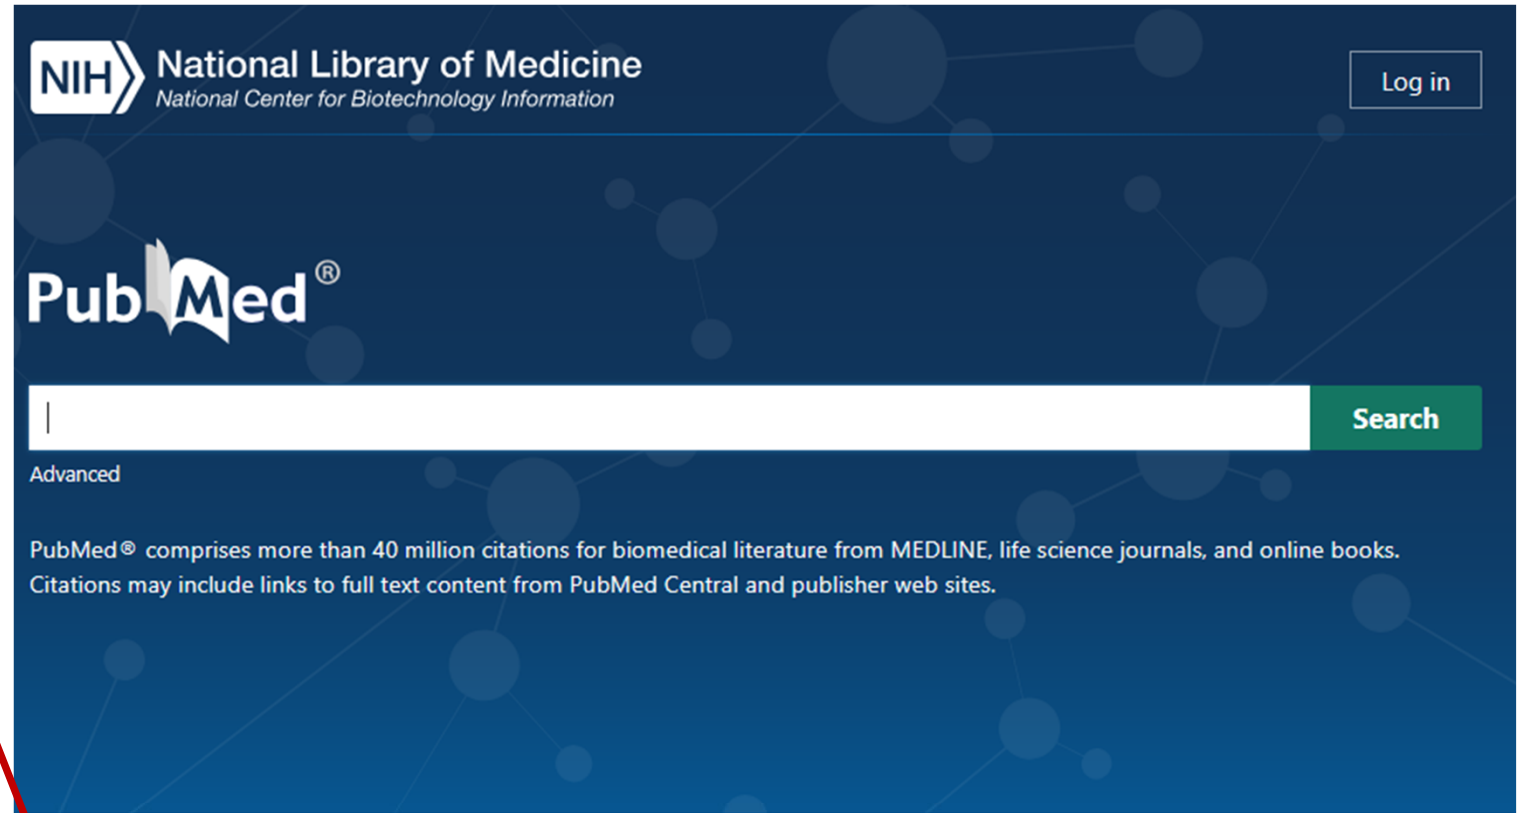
NIH National Library of Medicine
National Center for Biotechnology Information

Log in

PubMed®

Search

Advanced

PubMed® comprises more than 40 million citations for biomedical literature from MEDLINE, life science journals, and online books. Citations may include links to full text content from PubMed Central and publisher web sites.